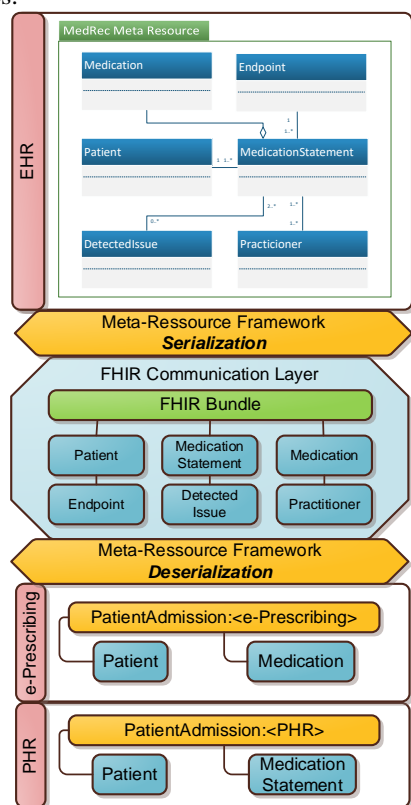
EHR

MedRec Meta Resource

Medication

Endpoint

1

1..*

Patient

1 1..*

MedicationStatement

0..*

2..*

1..*

1..*

DetectedIssue

Practicioner

Meta-Ressource Framework
Serialization

FHIR Communication Layer

FHIR Bundle

Patient

Medication Statement

Medication

Endpoint

Detected Issue

Practitioner

Meta-Ressource Framework
Deserialization

e-Prescribing

PatientAdmission:<e-Prescribing>

Patient

Medication

PHR

PatientAdmission:<PHR>

Patient

Medication Statement